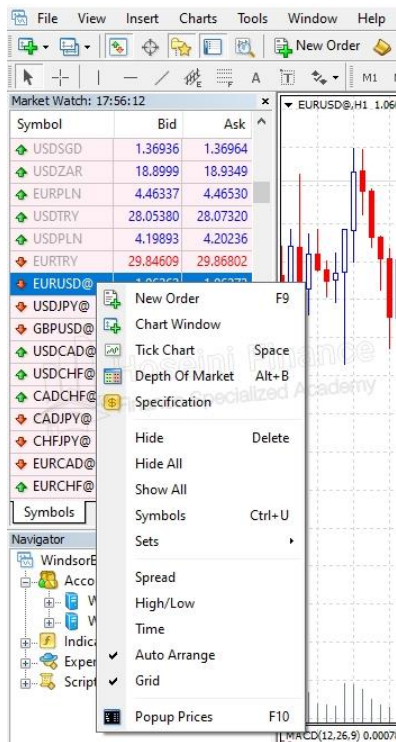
File View Insert Charts Tools Window Help

New Order

M1

Market Watch: 17:56:12

| Symbol | Bid | Ask |
|---|---|---|
| USDSGD | 1.36936 | 1.36964 |
| USDZAR | 18.8999 | 18.9349 |
| EURPLN | 4.46337 | 4.46530 |
| USDTRY | 28.05380 | 28.07320 |
| USDPLN | 4.19893 | 4.20236 |
| EURTRY | 29.84609 | 29.86802 |
| EURUSD@ | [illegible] | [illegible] |
| USDJPY@ | | |
| GBPUSD@ | | |
| USDCAD@ | | |
| USDCHF@ | | |
| CADCHF@ | | |
| CADJPY@ | | |
| CHFJPY@ | | |
| EURCAD@ | | |
| EURCHF@ | | |

Symbols

Navigator

WindsorB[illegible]
Acco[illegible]
W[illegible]
W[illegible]
Indica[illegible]
Exper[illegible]
Script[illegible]

EURUSD@,H1 1.06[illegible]

New Order F9
Chart Window
Tick Chart Space
Depth Of Market Alt+B
Specification
Hide Delete
Hide All
Show All
Symbols Ctrl+U
Sets
Spread
High/Low
Time
Auto Arrange
Grid
Popup Prices F10

MACD(12,26,9) 0.0007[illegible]